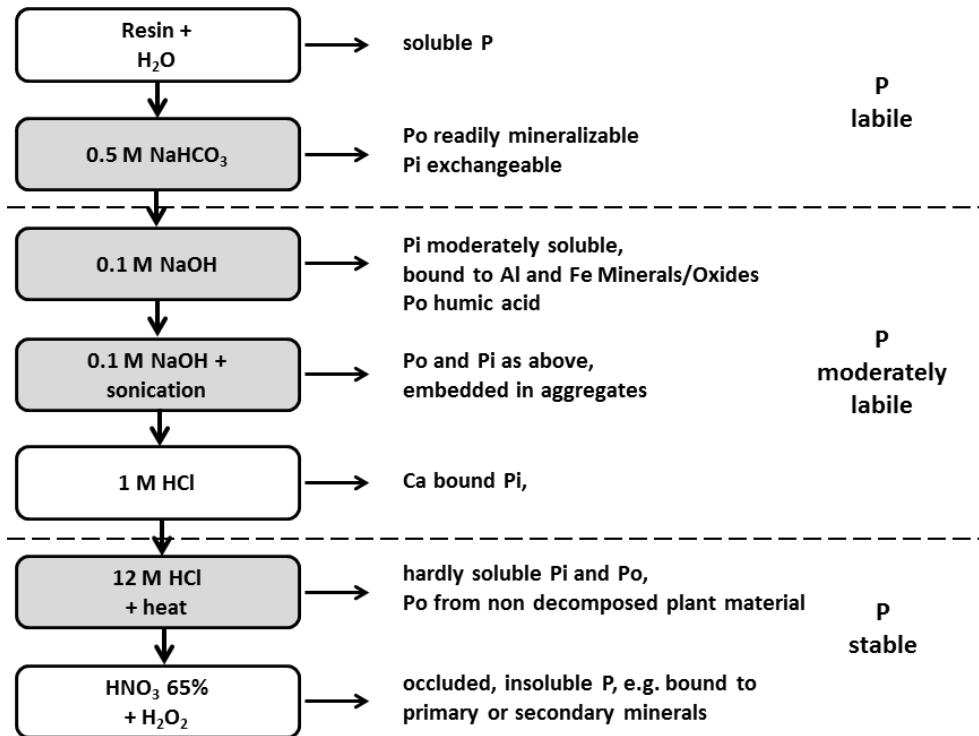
Resin + $H_2O$

soluble P

P labile

0.5 M $NaHCO_3$

Po readily mineralizable
Pi exchangeable

0.1 M NaOH

Pi moderately soluble,
bound to Al and Fe Minerals/Oxides
Po humic acid

0.1 M NaOH + sonication

Po and Pi as above,
embedded in aggregates

P moderately labile

1 M HCl

Ca bound Pi,

12 M HCl + heat

hardly soluble Pi and Po,
Po from non decomposed plant material

P stable

$HNO_3$ 65% + $H_2O_2$

occluded, insoluble P, e.g. bound to primary or secondary minerals